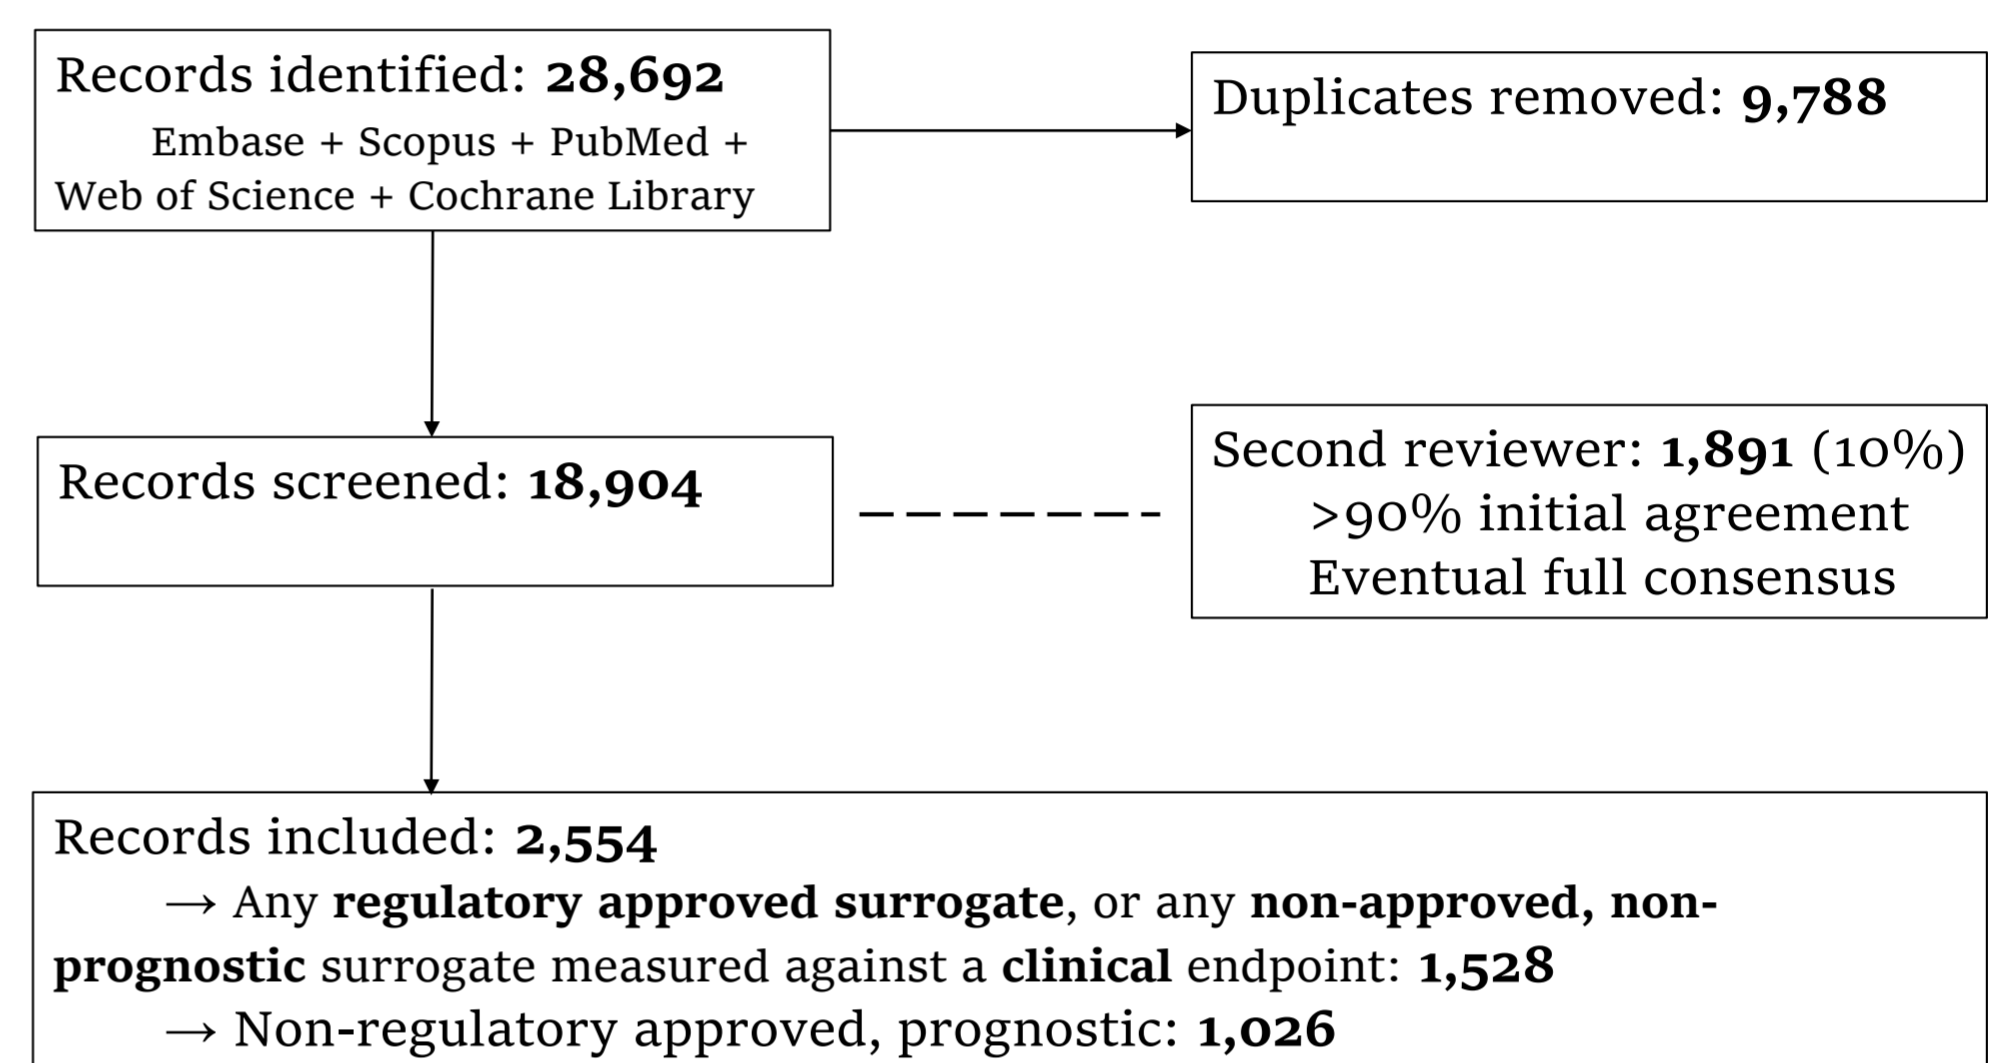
Records identified: **28,692**
Embase + Scopus + PubMed + Web of Science + Cochrane Library

Duplicates removed: **9,788**

Records screened: **18,904**

Second reviewer: **1,891** (10%)
>90% initial agreement
Eventual full consensus

Records included: **2,554**
→ Any **regulatory approved surrogate**, or any **non-approved, non-prognostic** surrogate measured against a **clinical** endpoint: **1,528**
→ Non-regulatory approved, prognostic: **1,026**